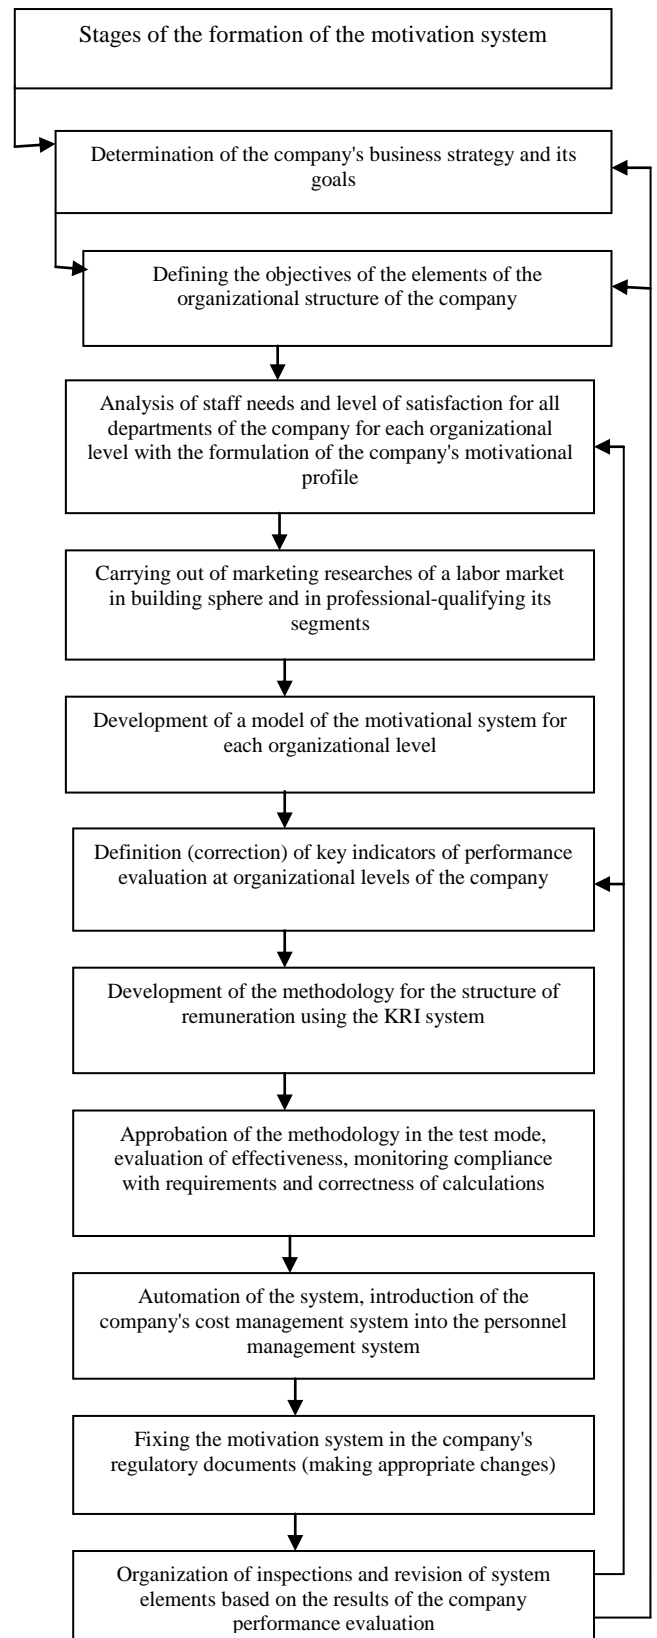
Stages of the formation of the motivation system

Determination of the company's business strategy and its goals

Defining the objectives of the elements of the organizational structure of the company

Analysis of staff needs and level of satisfaction for all departments of the company for each organizational level with the formulation of the company's motivational profile

Carrying out of marketing researches of a labor market in building sphere and in professional-qualifying its segments

Development of a model of the motivational system for each organizational level

Definition (correction) of key indicators of performance evaluation at organizational levels of the company

Development of the methodology for the structure of remuneration using the KRI system

Approbation of the methodology in the test mode, evaluation of effectiveness, monitoring compliance with requirements and correctness of calculations

Automation of the system, introduction of the company's cost management system into the personnel management system

Fixing the motivation system in the company's regulatory documents (making appropriate changes)

Organization of inspections and revision of system elements based on the results of the company performance evaluation